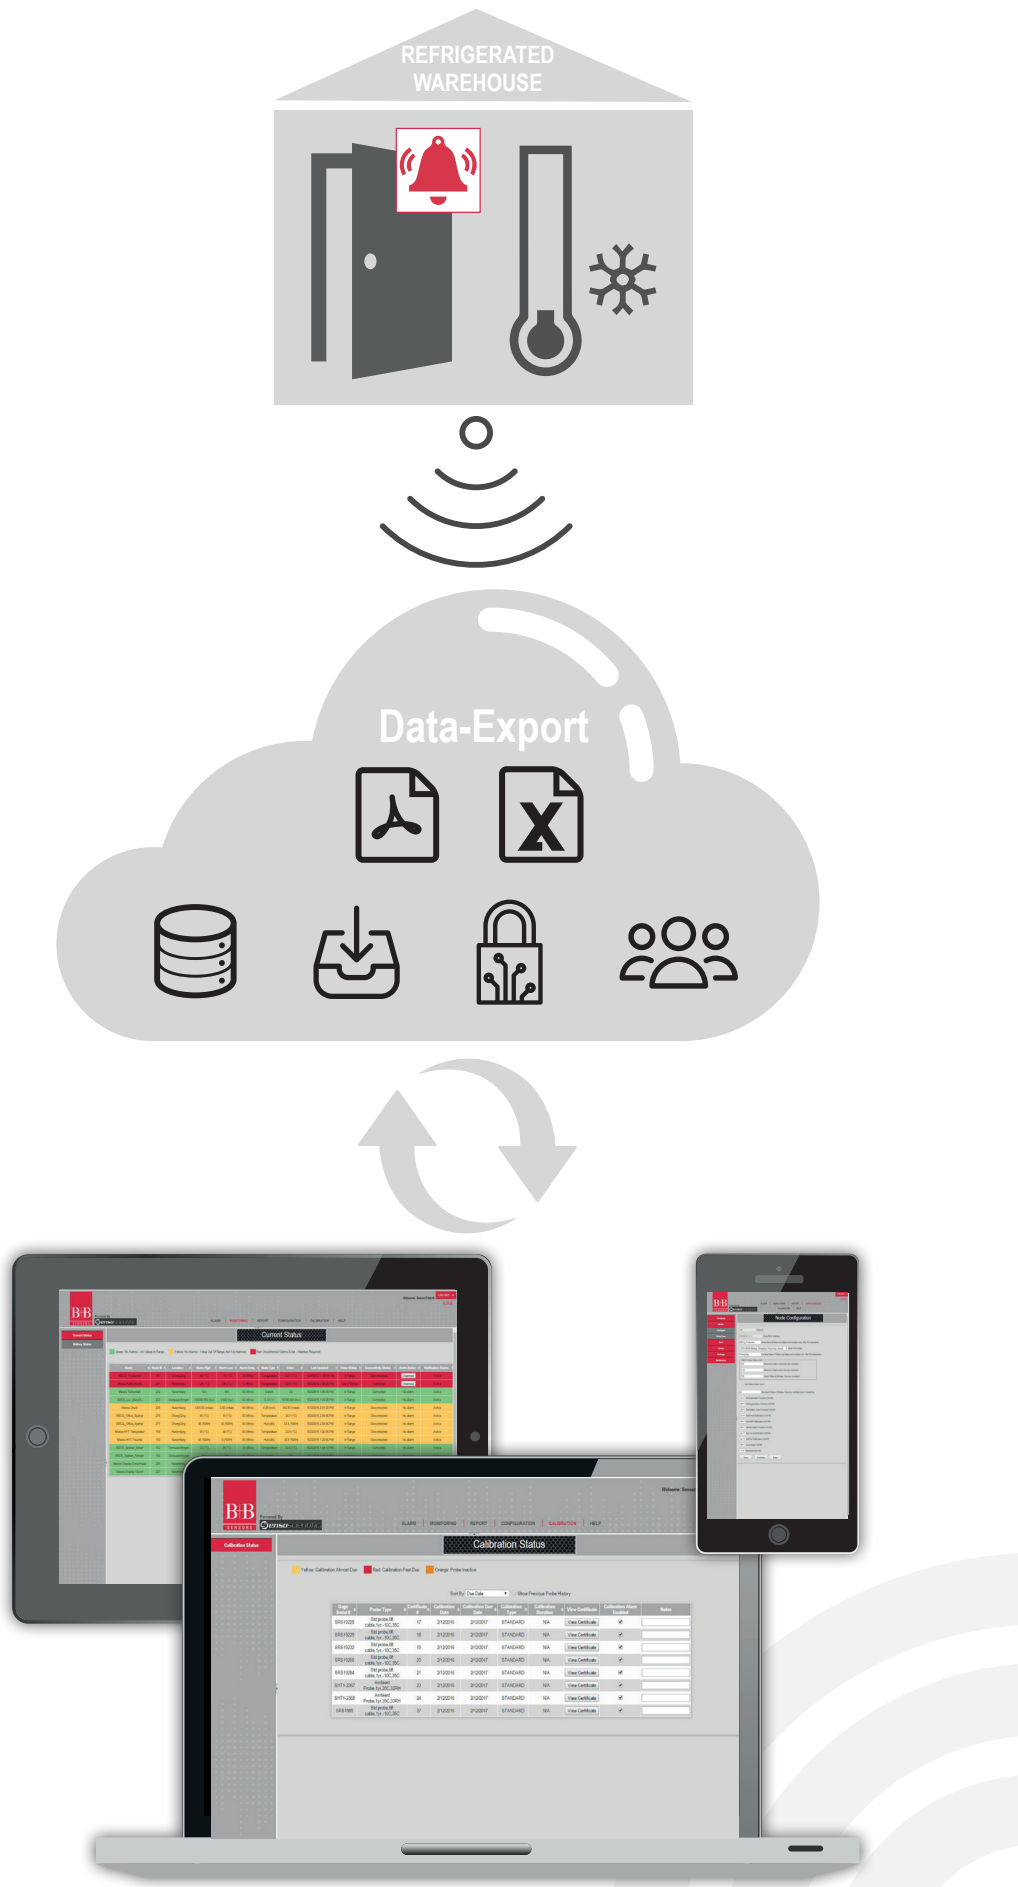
REFRIGERATED WAREHOUSE

Data-Export

B+B

Current Status

B+B

ALARM | MONITORING | REPORT | CONFIGURATION | CALIBRATION | HELP

Calibration Status

Calibration Status

Yellow: Calibration Almost Due
Red: Calibration Past Due
Orange: Probe Inactive

B+B

Node Configuration